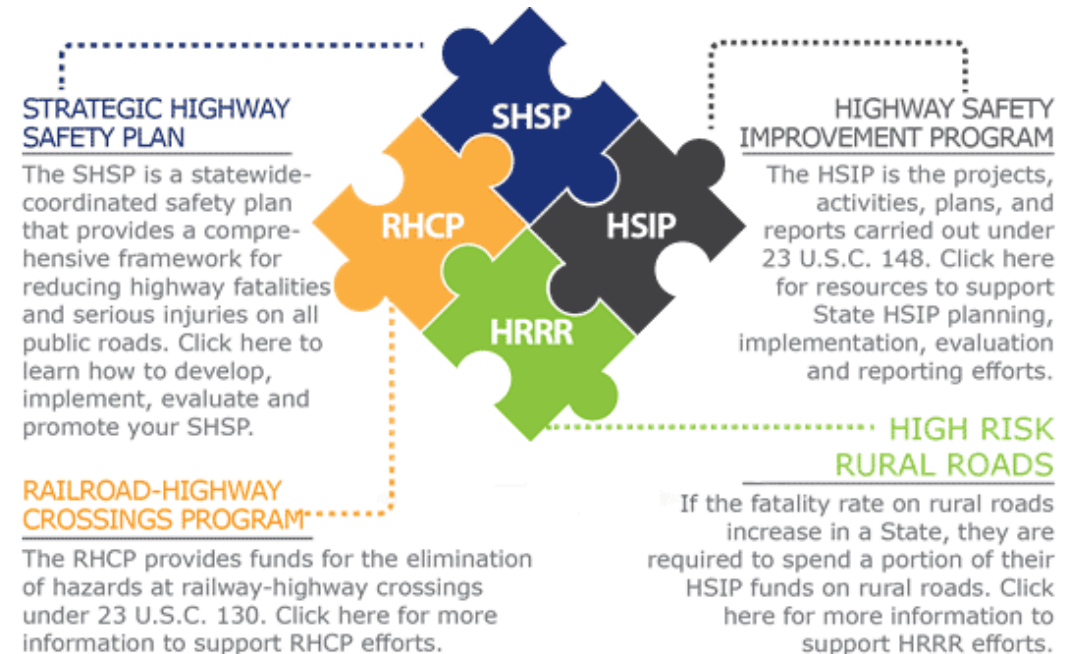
STRATEGIC HIGHWAY SAFETY PLAN

The SHSP is a statewide-coordinated safety plan that provides a comprehensive framework for reducing highway fatalities and serious injuries on all public roads. Click here to learn how to develop, implement, evaluate and promote your SHSP.

SHSP

RHCP

HSIP

HRRR

HIGHWAY SAFETY IMPROVEMENT PROGRAM

The HSIP is the projects, activities, plans, and reports carried out under 23 U.S.C. 148. Click here for resources to support State HSIP planning, implementation, evaluation and reporting efforts.

HIGH RISK RURAL ROADS

If the fatality rate on rural roads increase in a State, they are required to spend a portion of their HSIP funds on rural roads. Click here for more information to support HRRR efforts.

RAILROAD-HIGHWAY CROSSINGS PROGRAM

The RHCP provides funds for the elimination of hazards at railway-highway crossings under 23 U.S.C. 130. Click here for more information to support RHCP efforts.